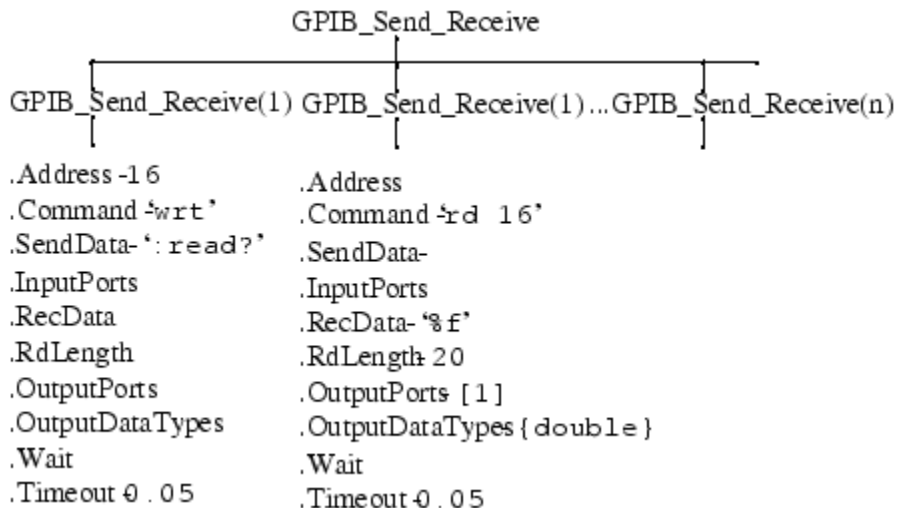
GPIB_Send_Receive

GPIB_Send_Receive(1) GPIB_Send_Receive(1)...GPIB_Send_Receive(n)

.Address-16
.Command-'wrt'
.SendData-':read?'
.InputPorts
.RecData
.RdLength
.OutputPorts
.OutputDataTypes
.Wait
.Timeout-0.05

.Address
.Command-'rd 16'
.SendData-
.InputPorts
.RecData-'%f'
.RdLength-20
.OutputPorts-[1]
.OutputDataTypes{double}
.Wait
.Timeout-0.05